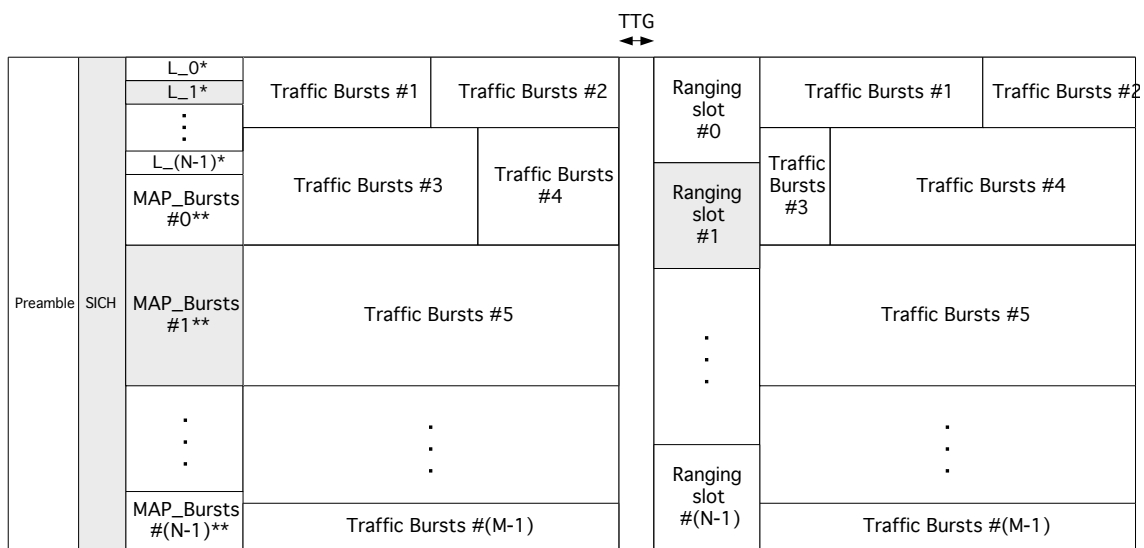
TTG

Preamble

SICH

L_0*

L_1*

⋮

L_(N-1)*

MAP_Bursts #0**

MAP_Bursts #1**

⋮

MAP_Bursts #(N-1)**

Traffic Bursts #1

Traffic Bursts #2

Traffic Bursts #3

Traffic Bursts #4

Traffic Bursts #5

⋮

Traffic Bursts #(M-1)

Ranging slot #0

Ranging slot #1

⋮

Ranging slot #(N-1)

Traffic Bursts #1

Traffic Bursts #2

Traffic Bursts #3

Traffic Bursts #4

Traffic Bursts #5

⋮

Traffic Bursts #(M-1)